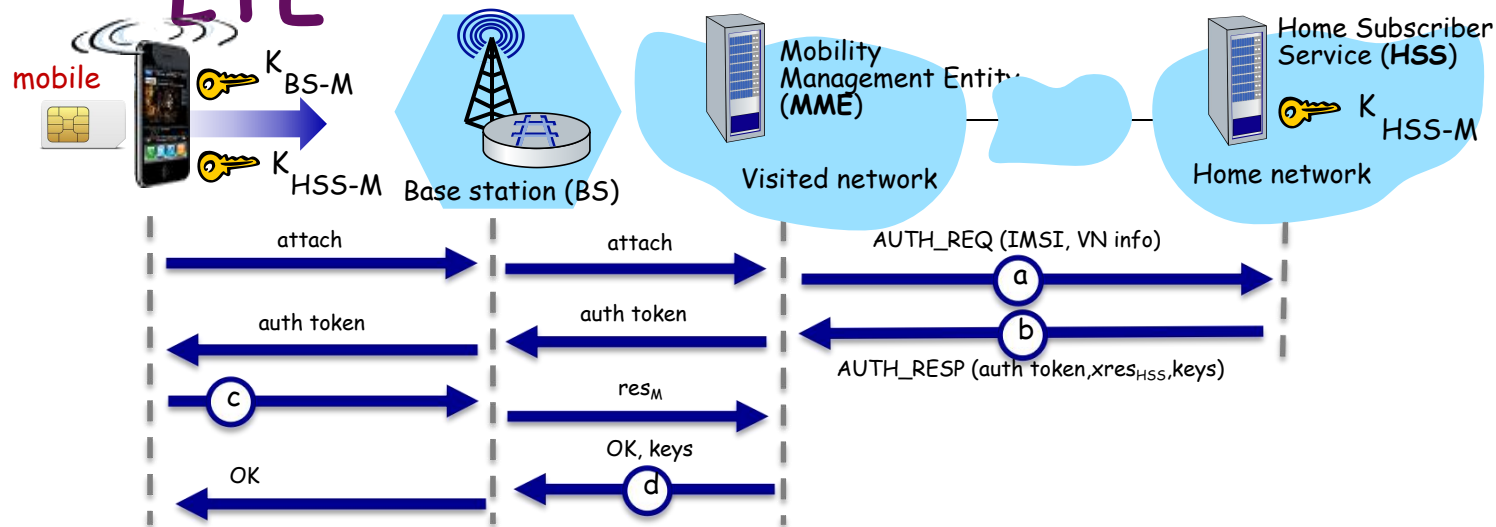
LTE

mobile

$K_{BS-M}$

$K_{HSS-M}$

Base station (BS)

Mobility Management Entity (**MME**)

Visited network

Home Subscriber Service (**HSS**)

$K_{HSS-M}$

Home network

attach

attach

AUTH_REQ (IMSI, VN info)

a

auth token

auth token

b

AUTH_RESP (auth token,xres$_{HSS}$,keys)

c

res$_M$

OK, keys

OK

d